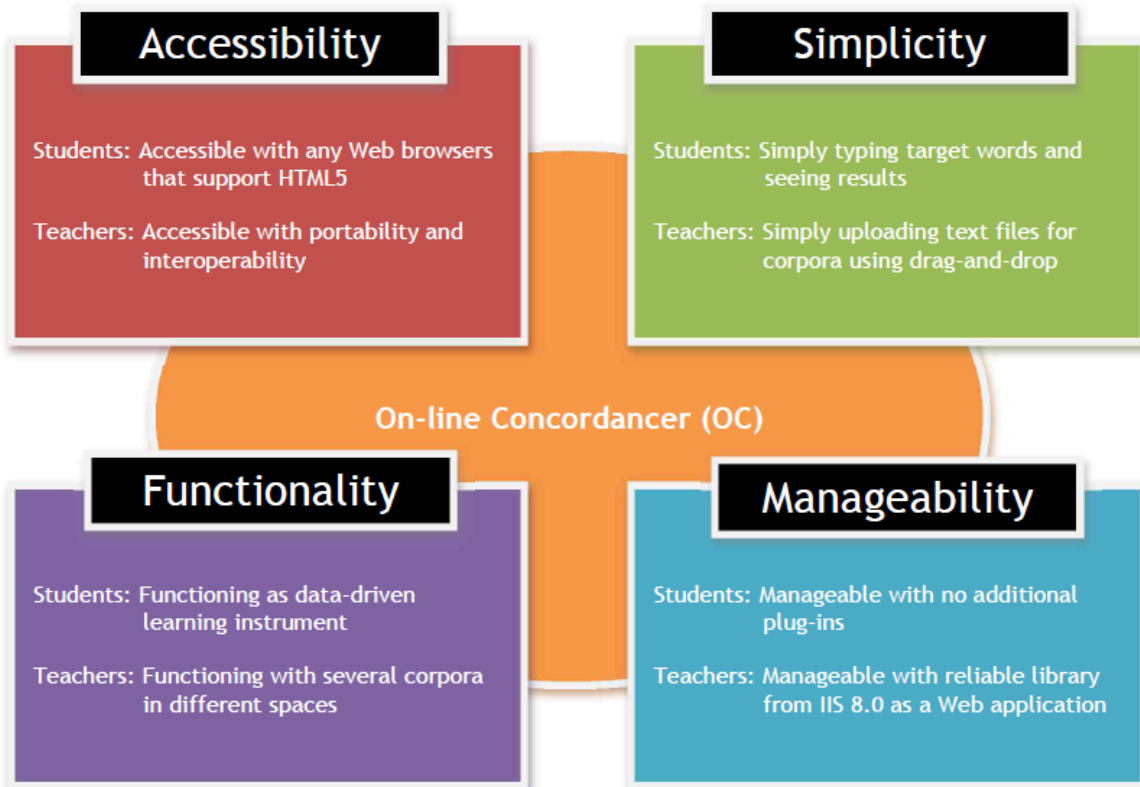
Accessibility

Students: Accessible with any Web browsers that support HTML5

Teachers: Accessible with portability and interoperability

Simplicity

Students: Simply typing target words and seeing results

Teachers: Simply uploading text files for corpora using drag-and-drop

On-line Concordancer (OC)

Functionality

Students: Functioning as data-driven learning instrument

Teachers: Functioning with several corpora in different spaces

Manageability

Students: Manageable with no additional plug-ins

Teachers: Manageable with reliable library from IIS 8.0 as a Web application